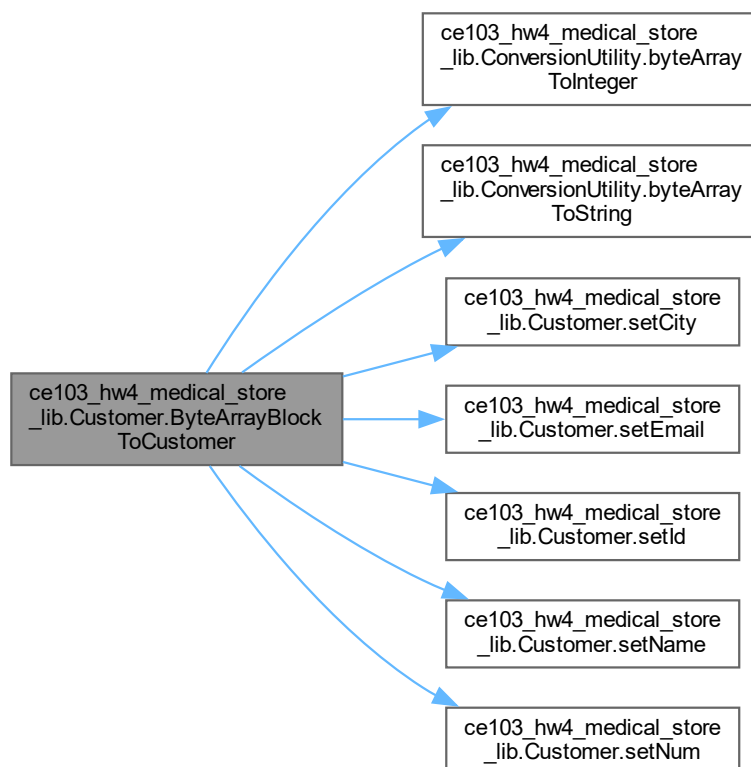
ce103_hw4_medical_store_lib.Customer.ByteArrayBlockToCustomer

ce103_hw4_medical_store_lib.ConversionUtility.byteArrayToInteger

ce103_hw4_medical_store_lib.ConversionUtility.byteArrayToString

ce103_hw4_medical_store_lib.Customer.setCity

ce103_hw4_medical_store_lib.Customer.setEmail

ce103_hw4_medical_store_lib.Customer.setId

ce103_hw4_medical_store_lib.Customer.setName

ce103_hw4_medical_store_lib.Customer.setNum